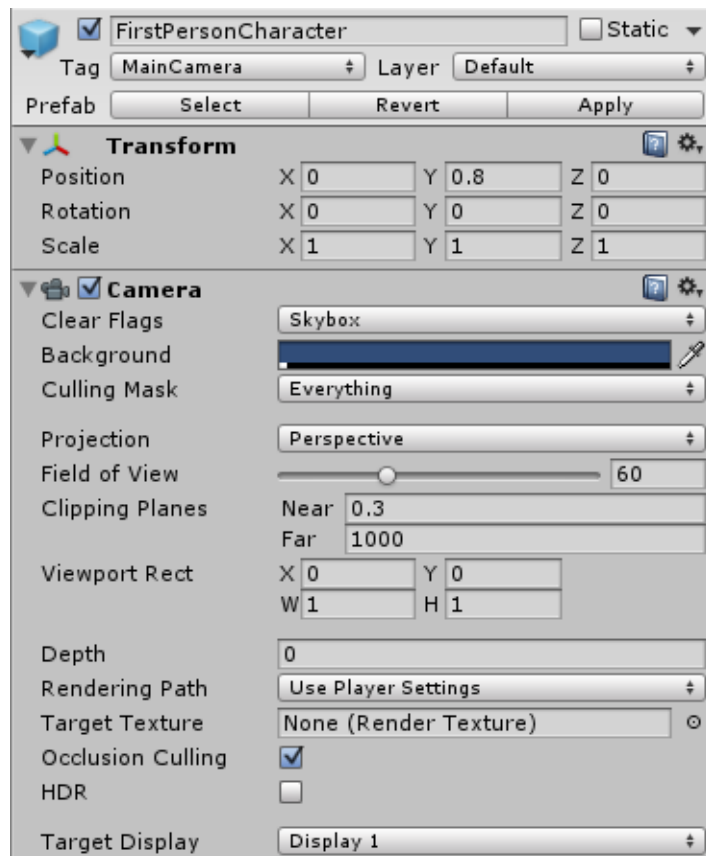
FirstPersonCharacter
Static
Tag MainCamera
Layer Default
Prefab Select Revert Apply

Transform

| | | | |
|---|---|---|---|
| Position | X 0 | Y 0.8 | Z 0 |
| Rotation | X 0 | Y 0 | Z 0 |
| Scale | X 1 | Y 1 | Z 1 |

Camera

Clear Flags Skybox
Background
Culling Mask Everything
Projection Perspective
Field of View 60
Clipping Planes Near 0.3
Far 1000
Viewport Rect X 0 Y 0
W 1 H 1
Depth 0
Rendering Path Use Player Settings
Target Texture None (Render Texture)
Occlusion Culling
HDR
Target Display Display 1